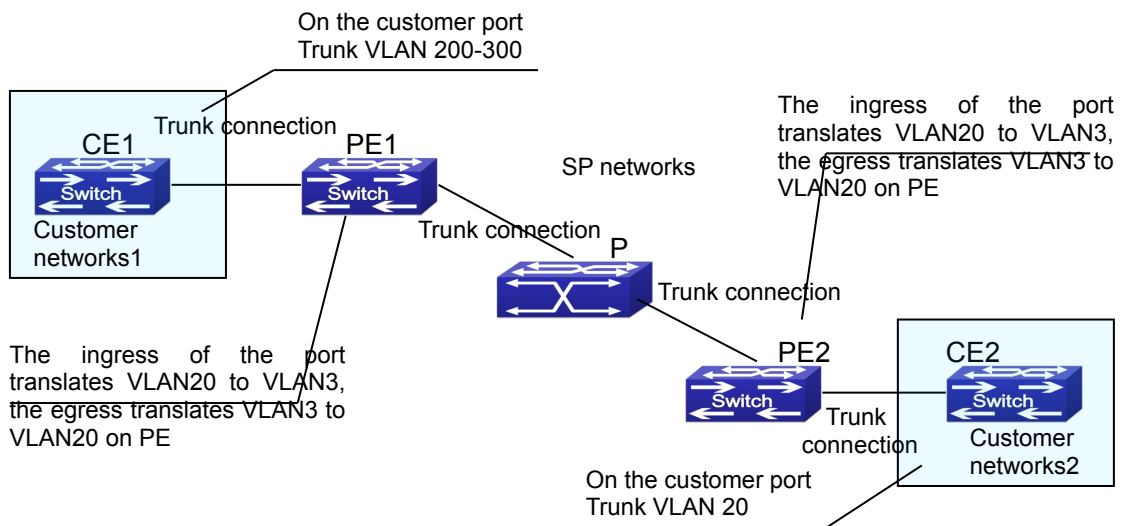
On the customer port
Trunk VLAN 200-300

Trunk connection

CE1

Switch

Customer networks1

PE1

Switch

SP networks

The ingress of the port translates VLAN20 to VLAN3, the egress translates VLAN3 to VLAN20 on PE

Trunk connection

P

Trunk connection

The ingress of the port translates VLAN20 to VLAN3, the egress translates VLAN3 to VLAN20 on PE

PE2

Switch

CE2

Switch

Trunk connection

Customer networks2

On the customer port
Trunk VLAN 20